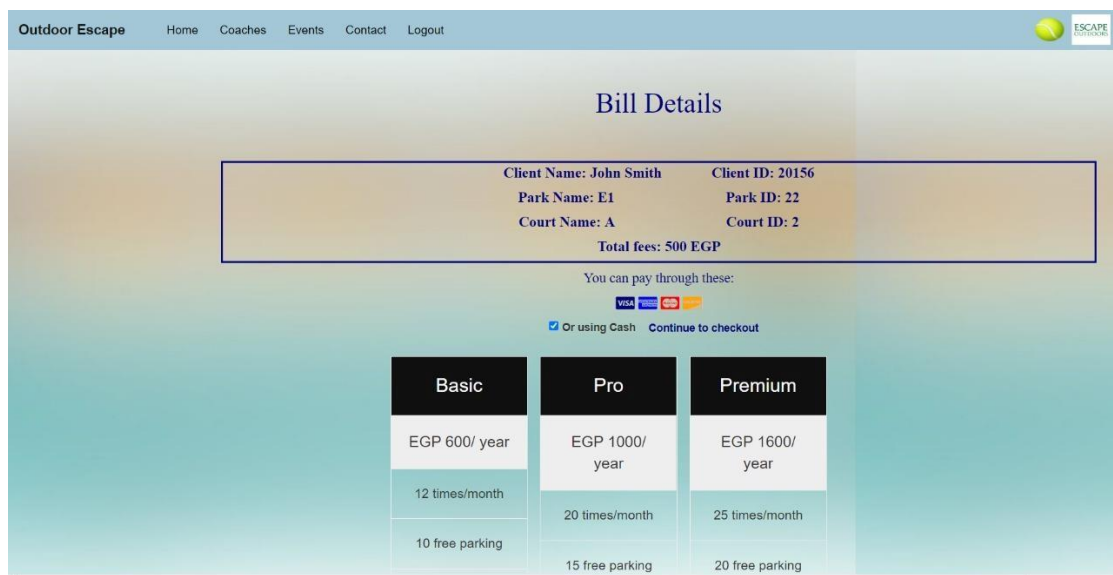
Outdoor Escape Home Coaches Events Contact Logout

ESCAPE OUTDOORS

Bill Details

Client Name: John Smith Client ID: 20156
Park Name: E1 Park ID: 22
Court Name: A Court ID: 2
Total fees: 500 EGP

You can pay through these:

VISA

Or using Cash Continue to checkout

| Basic | Pro | Premium |
|---|---|---|
| EGP 600/ year | EGP 1000/ year | EGP 1600/ year |
| 12 times/month | 20 times/month | 25 times/month |
| 10 free parking | 15 free parking | 20 free parking |